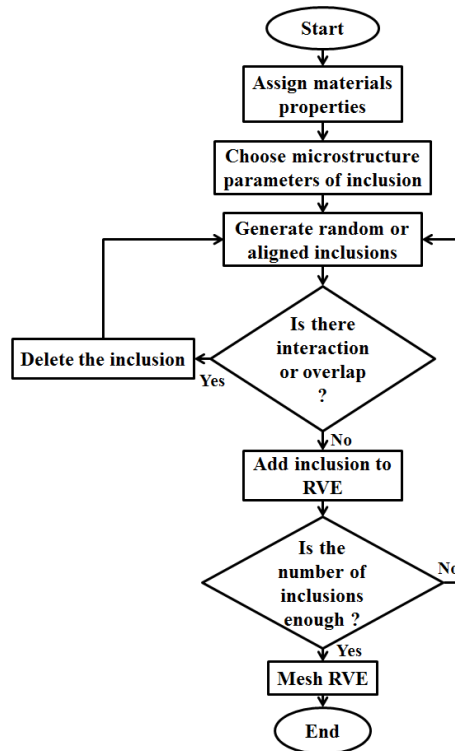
Start

Assign materials properties

Choose microstructure parameters of inclusion

Generate random or aligned inclusions

Is there interaction or overlap ?

Yes

Delete the inclusion

No

Add inclusion to RVE

Is the number of inclusions enough ?

No

Yes

Mesh RVE

End